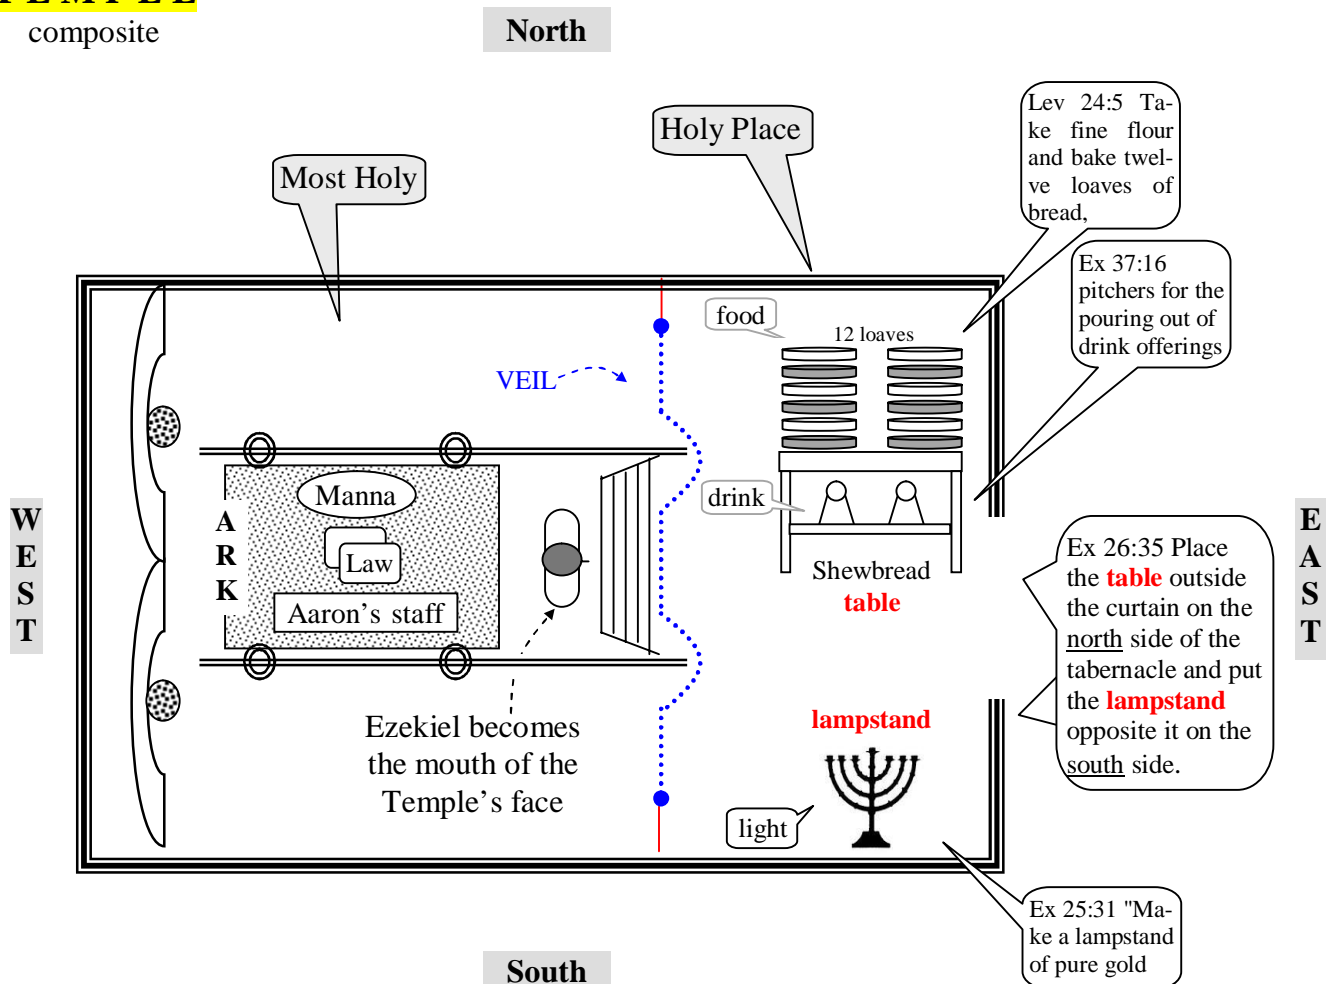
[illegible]
composite

North

Holy Place

Most Holy

Lev 24:5 Take fine flour and bake twelve loaves of bread,

Ex 37:16 pitchers for the pouring out of drink offerings

food

12 loaves

VEIL

Manna

A R K

Law

Aaron's staff

drink

Shewbread table

W E S T

E A S T

Ex 26:35 Place the table outside the curtain on the north side of the tabernacle and put the lampstand opposite it on the south side.

lampstand

Ezekiel becomes the mouth of the Temple's face

light

Ex 25:31 "Make a lampstand of pure gold

South